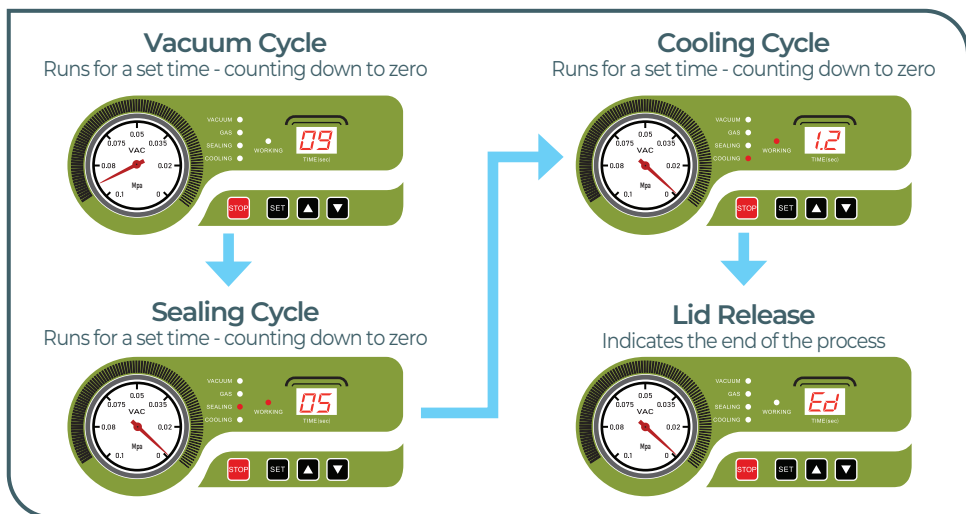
Vacuum Cycle
Runs for a set time - counting down to zero

0.05
0.075
0.035
VAC
0.08
0.02
0.1
Mpa
0
VACUUM
GAS
SEALING
COOLING
WORKING
09
TIME(sec)
STOP
SET
▲
▼

Sealing Cycle
Runs for a set time - counting down to zero

0.05
0.075
0.035
VAC
0.08
0.02
0.1
Mpa
0
VACUUM
GAS
SEALING
COOLING
WORKING
05
TIME(sec)
STOP
SET
▲
▼

Cooling Cycle
Runs for a set time - counting down to zero

0.05
0.075
0.035
VAC
0.08
0.02
0.1
Mpa
0
VACUUM
GAS
SEALING
COOLING
WORKING
1.2
TIME(sec)
STOP
SET
▲
▼

Lid Release
Indicates the end of the process

0.05
0.075
0.035
VAC
0.08
0.02
0.1
Mpa
0
VACUUM
GAS
SEALING
COOLING
WORKING
Ed
TIME(sec)
STOP
SET
▲
▼